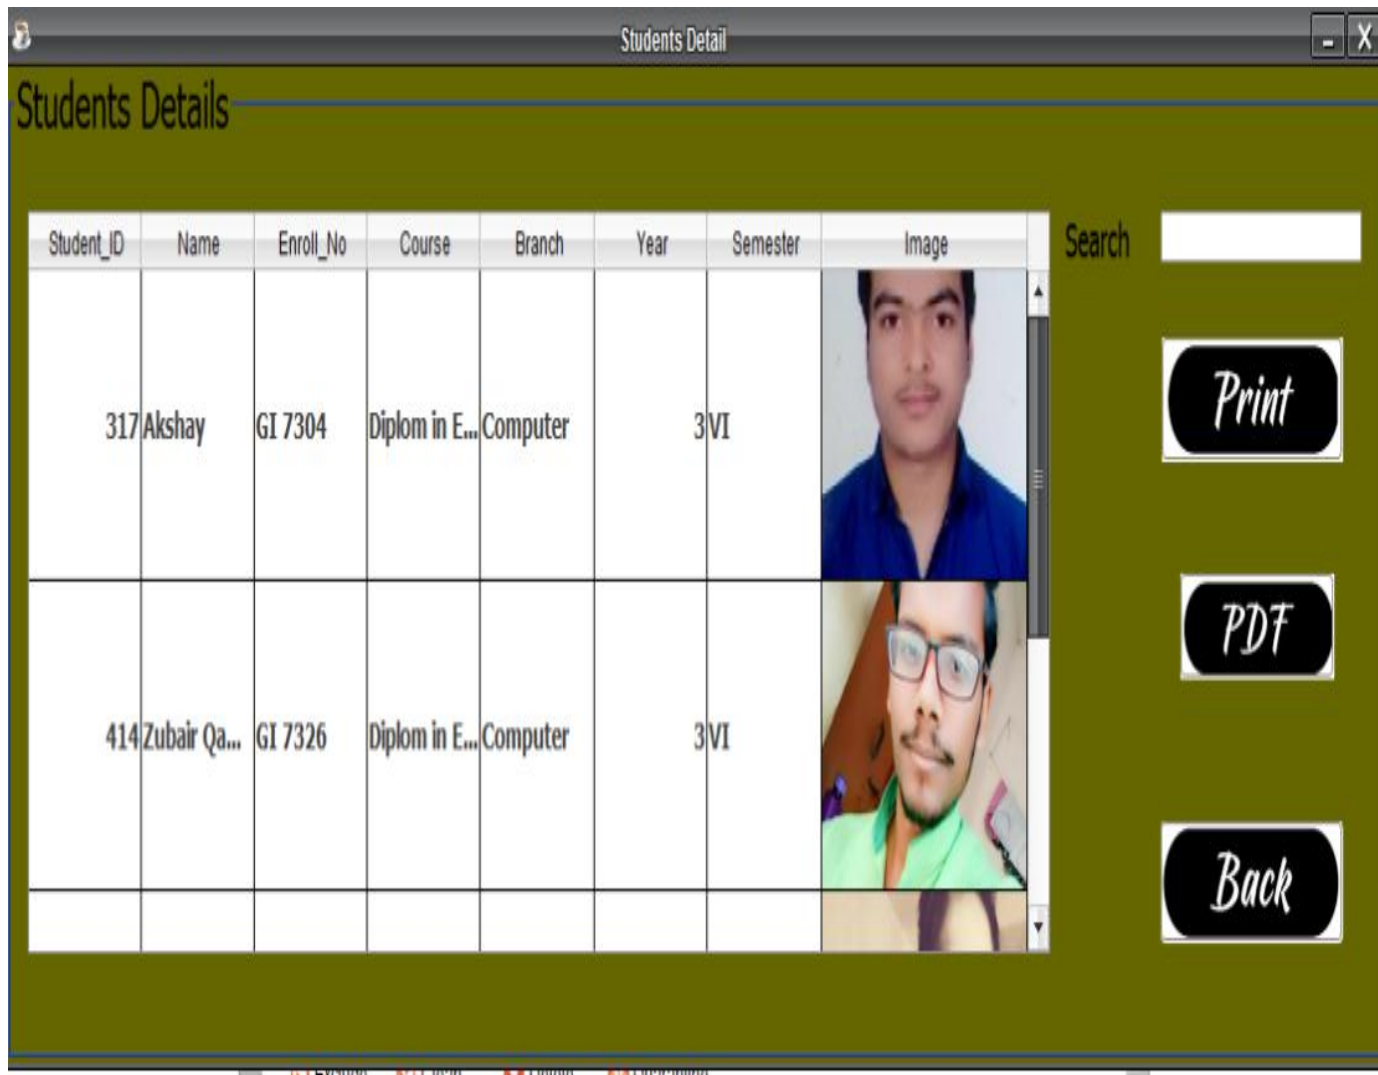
Students Detail

Students Details

| Student_ID | Name | Enroll_No | Course | Branch | Year | Semester | Image |
|---|---|---|---|---|---|---|---|
| 317 | Akshay | GI 7304 | Diplom in E... | Computer | 3 | VI | |
| 414 | Zubair Qa... | GI 7326 | Diplom in E... | Computer | 3 | VI | |

Search

Print

PDF

Back